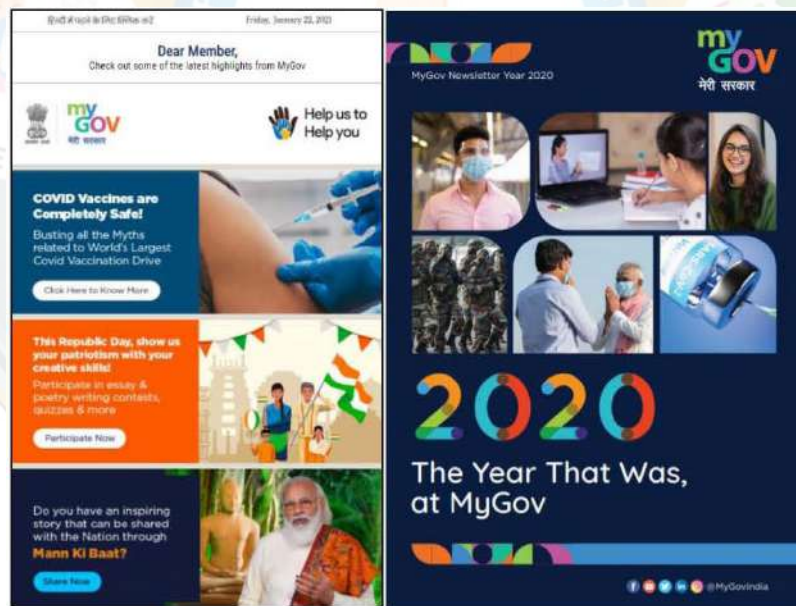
हिन्दी में पढ़ने के लिए क्लिक करें          Friday, January 22, 2021

Dear Member,
Check out some of the latest highlights from MyGov

my GOV
मेरी सरकार

Help us to Help you

COVID Vaccines are Completely Safe!
Busting all the Myths related to World's Largest Covid Vaccination Drive

Click Here to Know More

This Republic Day, show us your patriotism with your creative skills!
Participate in essay & poetry writing contests, quizzes & more

Participate Now

Do you have an inspiring story that can be shared with the Nation through Mann Ki Baat?

Share Now

MyGov Newsletter Year 2020

my GOV
मेरी सरकार

2020
The Year That Was, at MyGov

@MyGovIndia